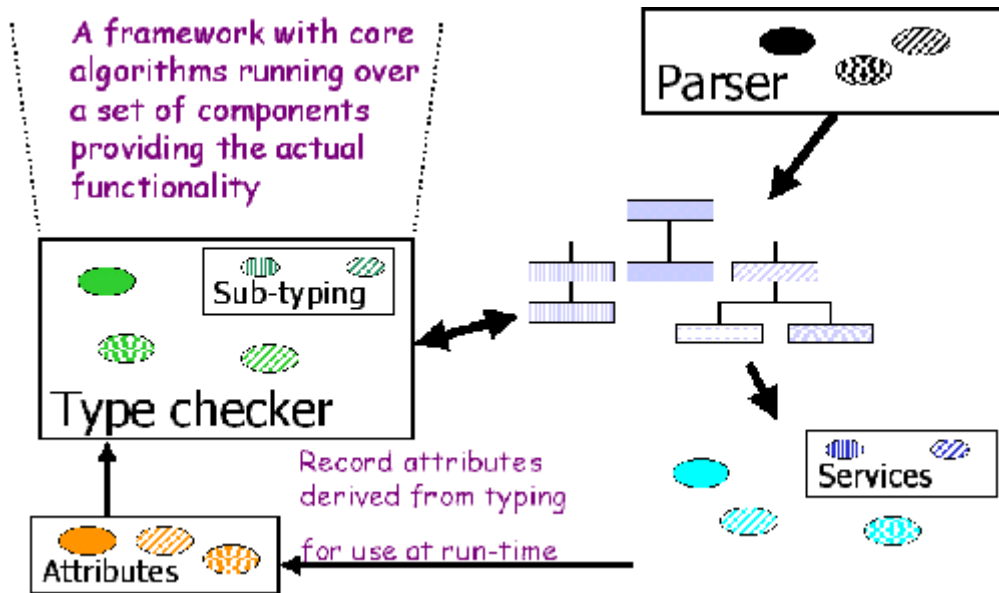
A framework with core algorithms running over a set of components providing the actual functionality

Parser

Sub-typing

Type checker

Services

Record attributes derived from typing

for use at run-time

Attributes